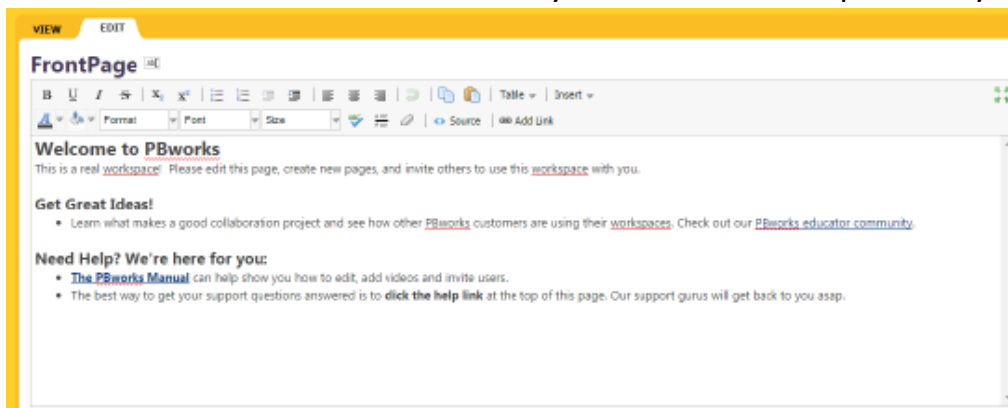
VIEW EDIT

FrontPage

B U I S $x_2$ $x^2$ Table Insert

Format Font Size Source Add Link

Welcome to PBworks
This is a real workspace! Please edit this page, create new pages, and invite others to use this workspace with you.

Get Great Ideas!
• Learn what makes a good collaboration project and see how other PBworks customers are using their workspaces. Check out our PBworks educator community.

Need Help? We're here for you:
• The PBworks Manual can help show you how to edit, add videos and invite users.
• The best way to get your support questions answered is to click the help link at the top of this page. Our support gurus will get back to you asap.